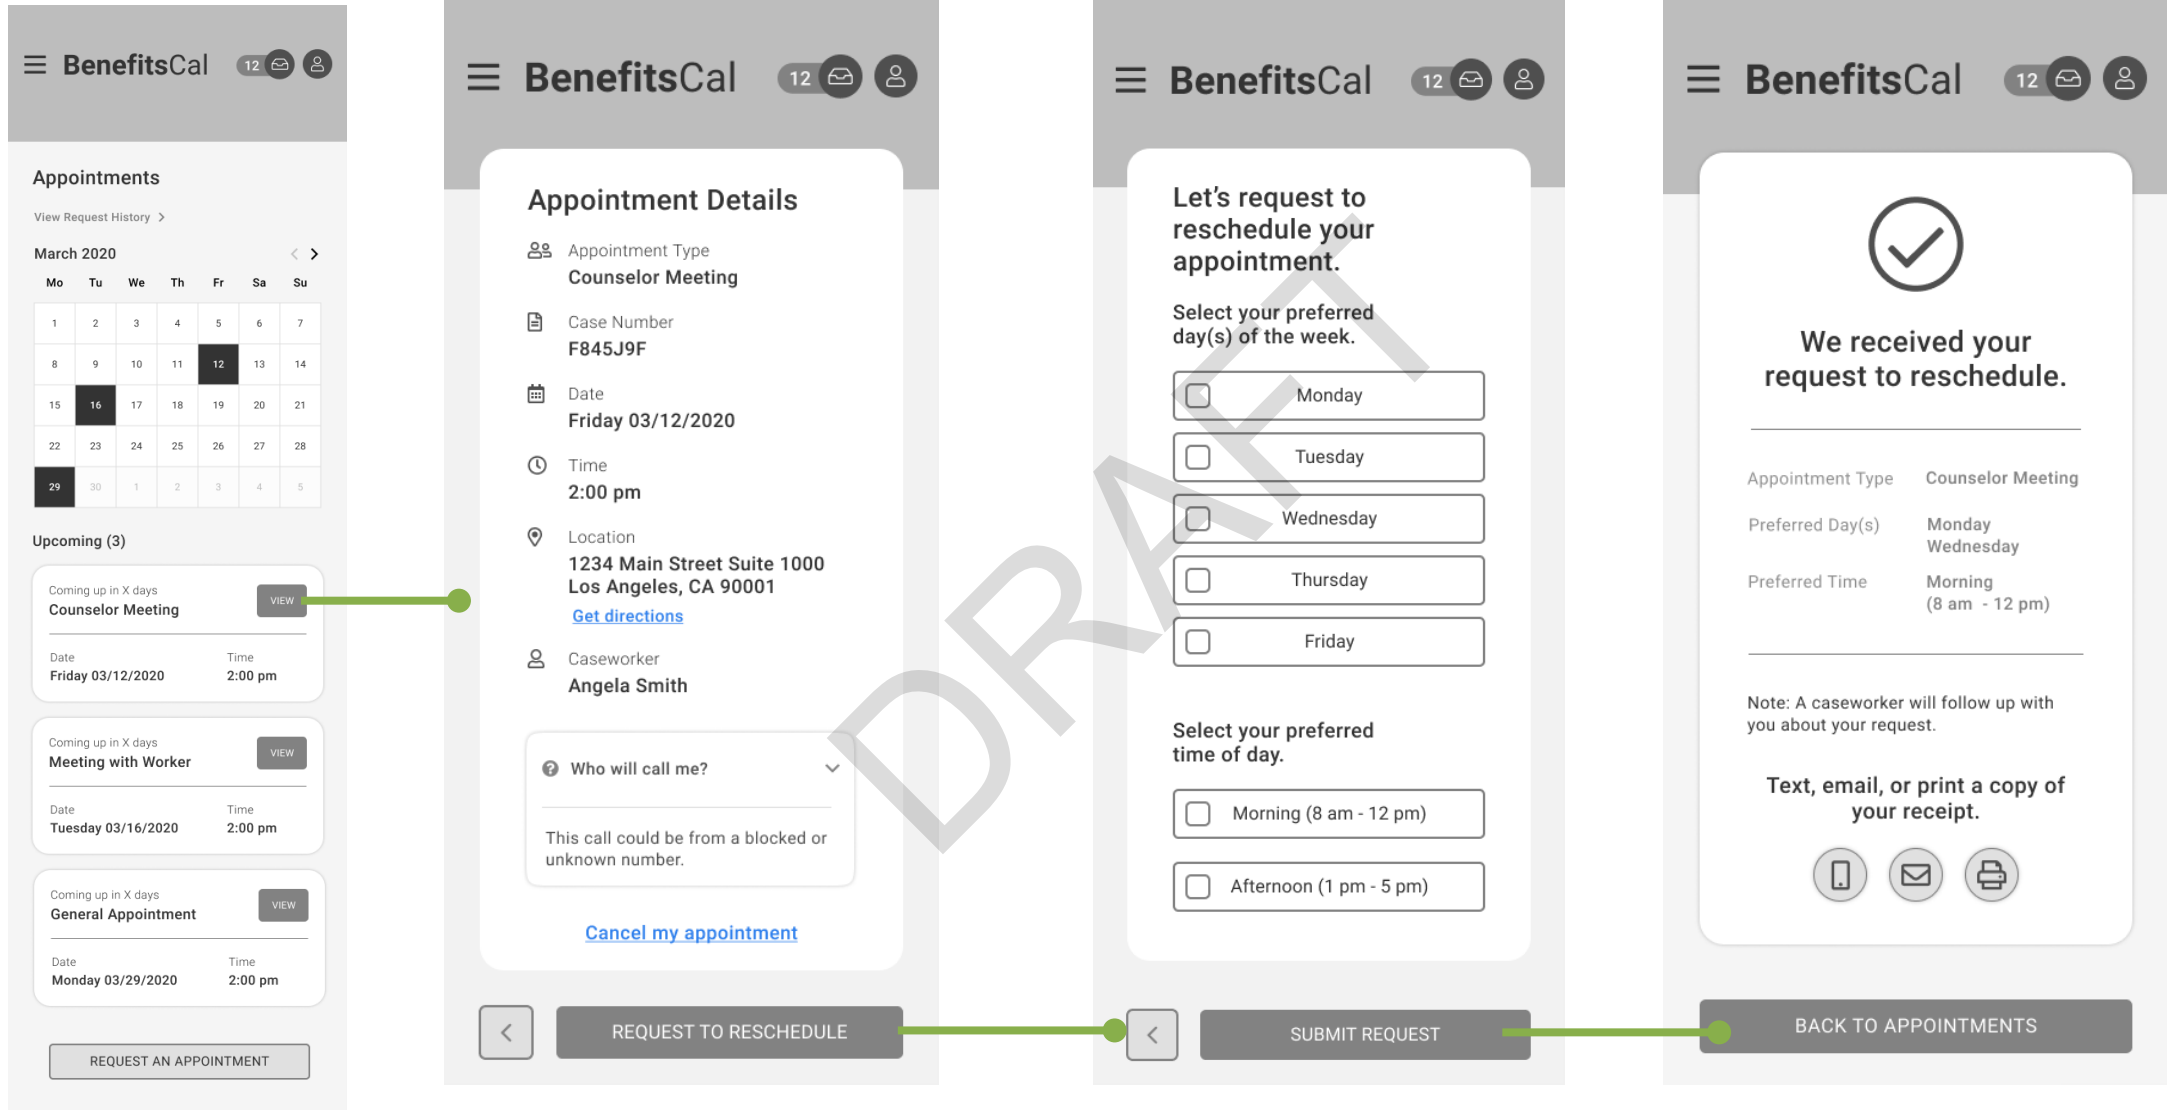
BenefitsCal 12

Appointments

View Request History >

March 2020

| Mo | Tu | We | Th | Fr | Sa | Su |
|---|---|---|---|---|---|---|
| 1 | 2 | 3 | 4 | 5 | 6 | 7 |
| 8 | 9 | 10 | 11 | 12 | 13 | 14 |
| 15 | 16 | 17 | 18 | 19 | 20 | 21 |
| 22 | 23 | 24 | 25 | 26 | 27 | 28 |
| 29 | 30 | 1 | 2 | 3 | 4 | 5 |

Upcoming (3)

Coming up in X days
Counselor Meeting
VIEW
Date
Friday 03/12/2020
Time
2:00 pm

Coming up in X days
Meeting with Worker
VIEW
Date
Tuesday 03/16/2020
Time
2:00 pm

Coming up in X days
General Appointment
VIEW
Date
Monday 03/29/2020
Time
2:00 pm

REQUEST AN APPOINTMENT

BenefitsCal 12

Appointment Details

Appointment Type
Counselor Meeting

Case Number
F845J9F

Date
Friday 03/12/2020

Time
2:00 pm

Location
1234 Main Street Suite 1000
Los Angeles, CA 90001
Get directions

Caseworker
Angela Smith

Who will call me?

This call could be from a blocked or unknown number.

Cancel my appointment

REQUEST TO RESCHEDULE

BenefitsCal 12

Let's request to reschedule your appointment.

Select your preferred day(s) of the week.

Monday
Tuesday
Wednesday
Thursday
Friday

Select your preferred time of day.

Morning (8 am - 12 pm)
Afternoon (1 pm - 5 pm)

SUBMIT REQUEST

DRAFT

BenefitsCal 12

We received your request to reschedule.

Appointment Type Counselor Meeting
Preferred Day(s) Monday Wednesday
Preferred Time Morning (8 am - 12 pm)

Note: A caseworker will follow up with you about your request.

Text, email, or print a copy of your receipt.

BACK TO APPOINTMENTS